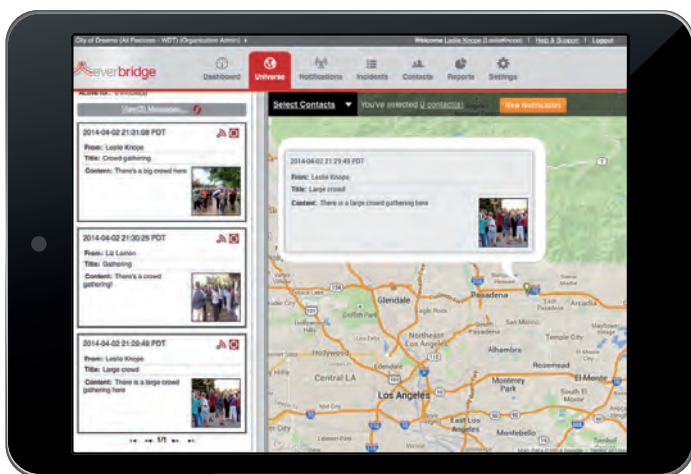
City of Dreams (All Features - WDT) (Organization Admin)

Welcome Leslie Knope (LeslieKnope) | Help & Support | Logout

everbridge

Dashboard Universe Notifications Incidents Contacts Reports Settings

Active for: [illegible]

View(3) Messages

2014-04-02 21:31:08 PDT
From: Leslie Knope
Title: Crowd gathering
Content: There's a big crowd here

2014-04-02 21:30:26 PDT
From: Liz Lemon
Title: Gathering
Content: There's a crowd gathering!

2014-04-02 21:29:49 PDT
From: Leslie Knope
Title: Large crowd
Content: There is a large crowd gathering here

1/1

Select Contacts You've selected 0 contact(s) New Notification

2014-04-02 21:29:49 PDT
From: Leslie Knope
Title: Large crowd
Content: There is a large crowd gathering here

Glendale
Pasadena
Arcadia
Northeast Los Angeles
San Marino
Temple City
Hollywood
Alhambra
Rosemead
Central LA
Monterey Park
El Monte
South El Monte
Los Angeles
East Los Angeles
Montebello